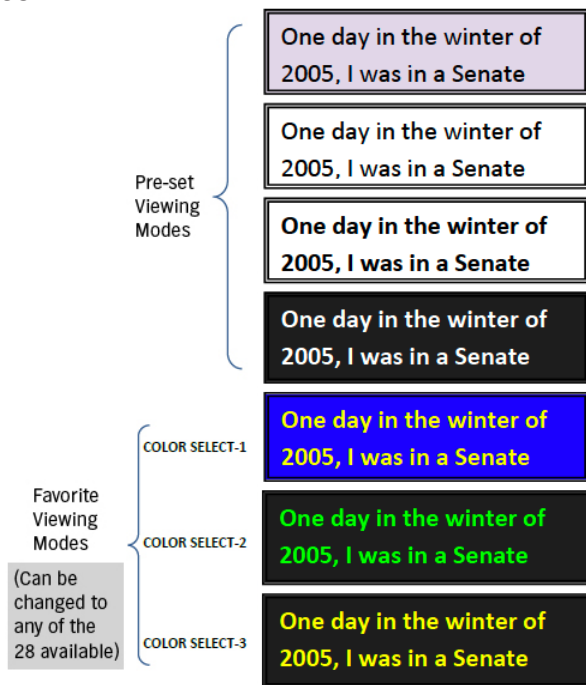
Pre-set Viewing Modes

One day in the winter of 2005, I was in a Senate

One day in the winter of 2005, I was in a Senate

One day in the winter of 2005, I was in a Senate

One day in the winter of 2005, I was in a Senate

Favorite Viewing Modes

(Can be changed to any of the 28 available)

COLOR SELECT-1

One day in the winter of 2005, I was in a Senate

COLOR SELECT-2

One day in the winter of 2005, I was in a Senate

COLOR SELECT-3

One day in the winter of 2005, I was in a Senate